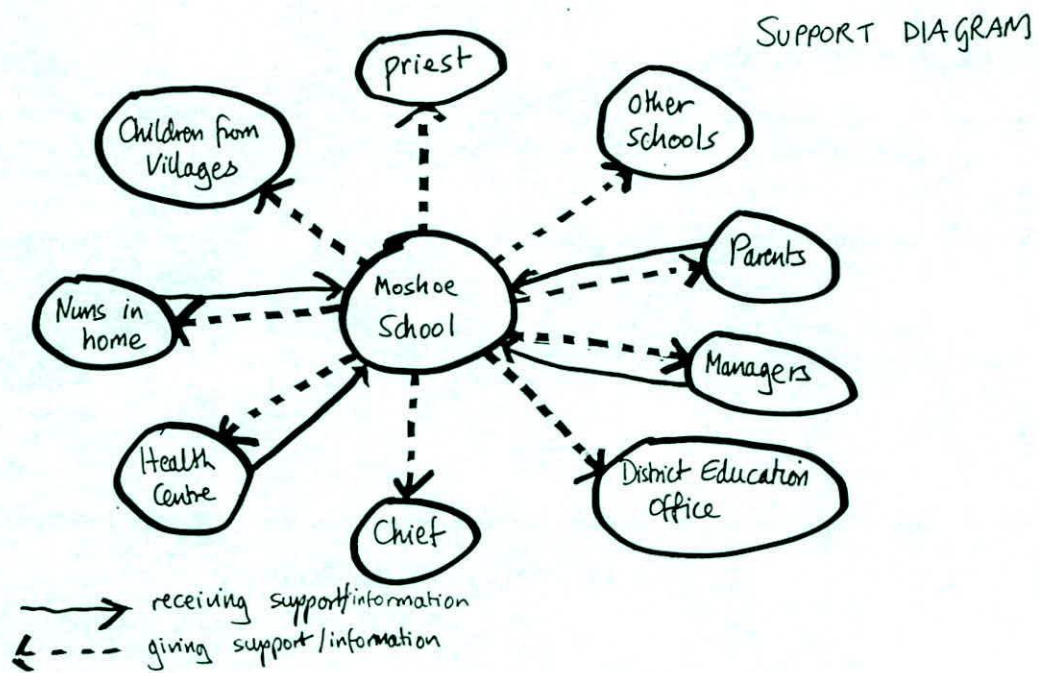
SUPPORT DIAGRAM

Priest

Children from Villages

Other Schools

Parents

Moshoe School

Nuns in home

Managers

Health Centre

Chief

District Education Office

receiving support/information
giving support/information